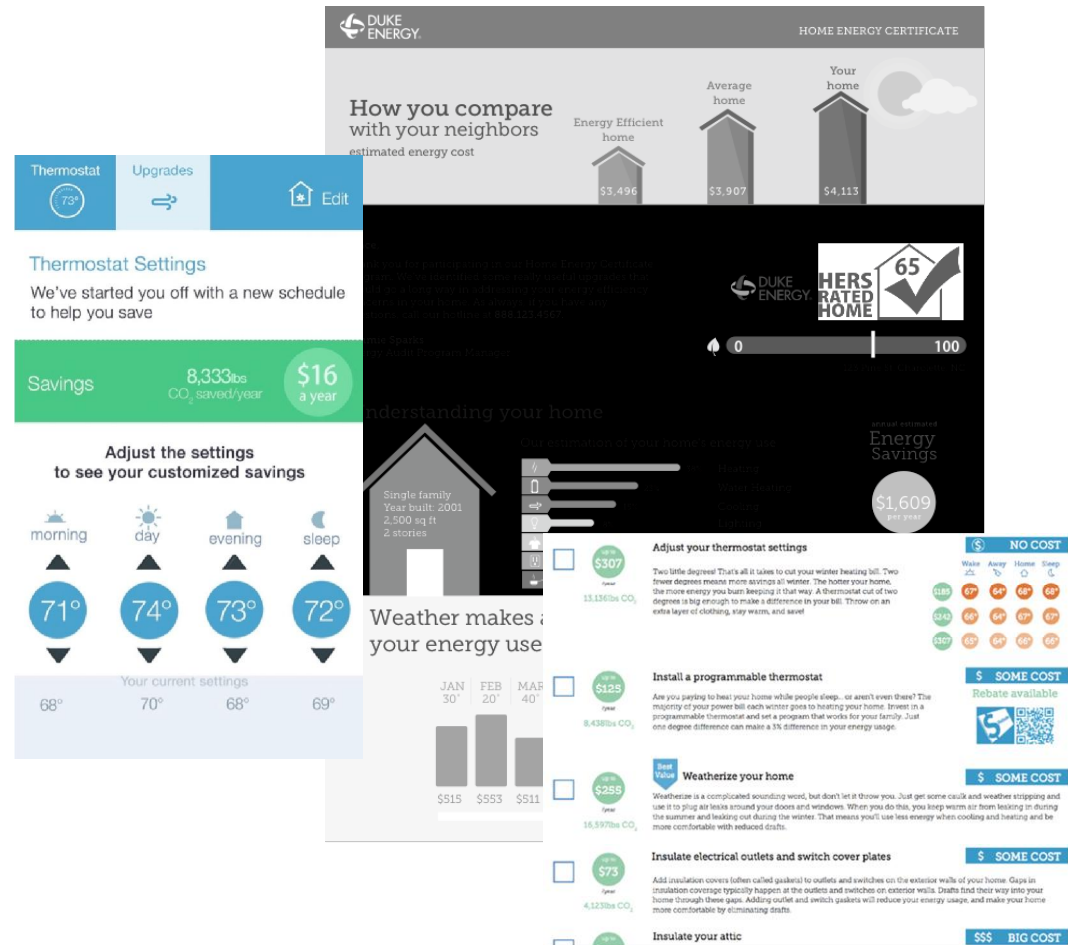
DUKE ENERGY.

HOME ENERGY CERTIFICATE

How you compare with your neighbors
estimated energy cost

Energy Efficient home
$3,496

Average home
$3,907

Your home
$4,113

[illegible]

DUKE ENERGY.

HERS RATED HOME 65

0
100

Understanding your home

Our estimation of your home's energy use

Heating
Water heating
Cooling
Lighting

annual estimated Energy Savings
$1,609 per year

Single family
Year built: 2001
2,500 sq ft
2 stories

Weather makes a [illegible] your energy use

JAN 30°
FEB 20°
MAR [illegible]

$515
$553
$511

Thermostat
73°
Upgrades
Edit

Thermostat Settings
We've started you off with a new schedule to help you save

Savings
8,333lbs $CO_2$ saved/year
$16 a year

Adjust the settings to see your customized savings

morning
day
evening
sleep

71°
74°
73°
72°

Your current settings
68°
70°
68°
69°

up to $307 /year
13,136lbs $CO_2$
Adjust your thermostat settings
NO COST
Two little degrees! That's all it takes to cut your winter heating bill. Two fewer degrees means more savings all winter. The hotter your home, the more energy you burn keeping it that way. A thermostat cut of two degrees is big enough to make a difference in your bill. Throw on an extra layer of clothing, stay warm, and save!
Wake
Away
Home
Sleep
$185 67° 64° 68° 68°
$242 66° 64° 67° 67°
$307 65° 64° 66° 66°

up to $125 /year
8,438lbs $CO_2$
Install a programmable thermostat
$ SOME COST
Rebate available
Are you paying to heat your home while people sleep... or aren't even there? The majority of your power bill each winter goes to heating your home. Invest in a programmable thermostat and set a program that works for your family. Just one degree difference can make a 3% difference in your energy usage.

up to $255 /year
16,597lbs $CO_2$
Best Value
Weatherize your home
$ SOME COST
Weatherize is a complicated sounding word, but don't let it throw you. Just get some caulk and weather stripping and use it to plug air leaks around your doors and windows. When you do this, you keep warm air from leaking in during the summer and leaking out during the winter. That means you'll use less energy when cooling and heating and be more comfortable with reduced drafts.

up to $73 /year
4,123lbs $CO_2$
Insulate electrical outlets and switch cover plates
$ SOME COST
Add insulation covers (often called gaskets) to outlets and switches on the exterior walls of your home. Gaps in insulation coverage typically happen at the outlets and switches on exterior walls. Drafts find their way into your home through these gaps. Adding outlet and switch gaskets will reduce your energy usage, and make your home more comfortable by eliminating drafts.

Insulate your attic
$$$ BIG COST